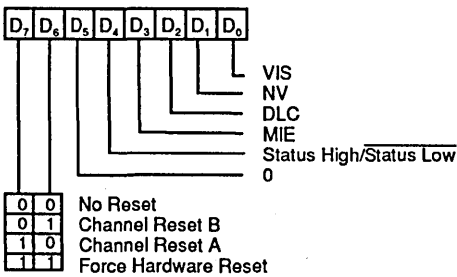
$D_7$ $D_6$ $D_5$ $D_4$ $D_3$ $D_2$ $D_1$ $D_0$

VIS
NV
DLC
MIE
Status High/$\overline{\text{Status Low}}$
0

| | | |
|---|---|---|
| 0 | 0 | No Reset |
| 0 | 1 | Channel Reset B |
| 1 | 0 | Channel Reset A |
| 1 | 1 | Force Hardware Reset |